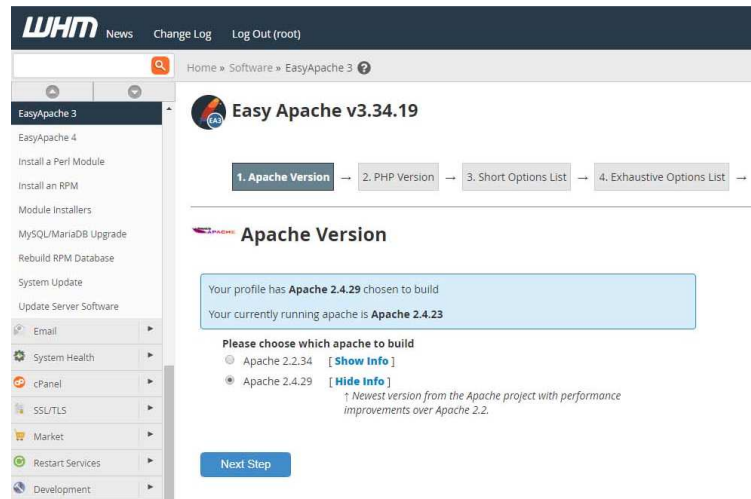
WHM News Change Log Log Out (root)

Home » Software » EasyApache 3

EasyApache 3
EasyApache 4
Install a Perl Module
Install an RPM
Module Installers
MySQL/MariaDB Upgrade
Rebuild RPM Database
System Update
Update Server Software
Email
System Health
cPanel
SSL/TLS
Market
Restart Services
Development

EA3

Easy Apache v3.34.19

1. Apache Version → 2. PHP Version → 3. Short Options List → 4. Exhaustive Options List →

APACHE

Apache Version

Your profile has Apache 2.4.29 chosen to build

Your currently running apache is Apache 2.4.23

Please choose which apache to build

Apache 2.2.34 [ Show Info ]

Apache 2.4.29 [ Hide Info ]

↑ Newest version from the Apache project with performance improvements over Apache 2.2.

Next Step